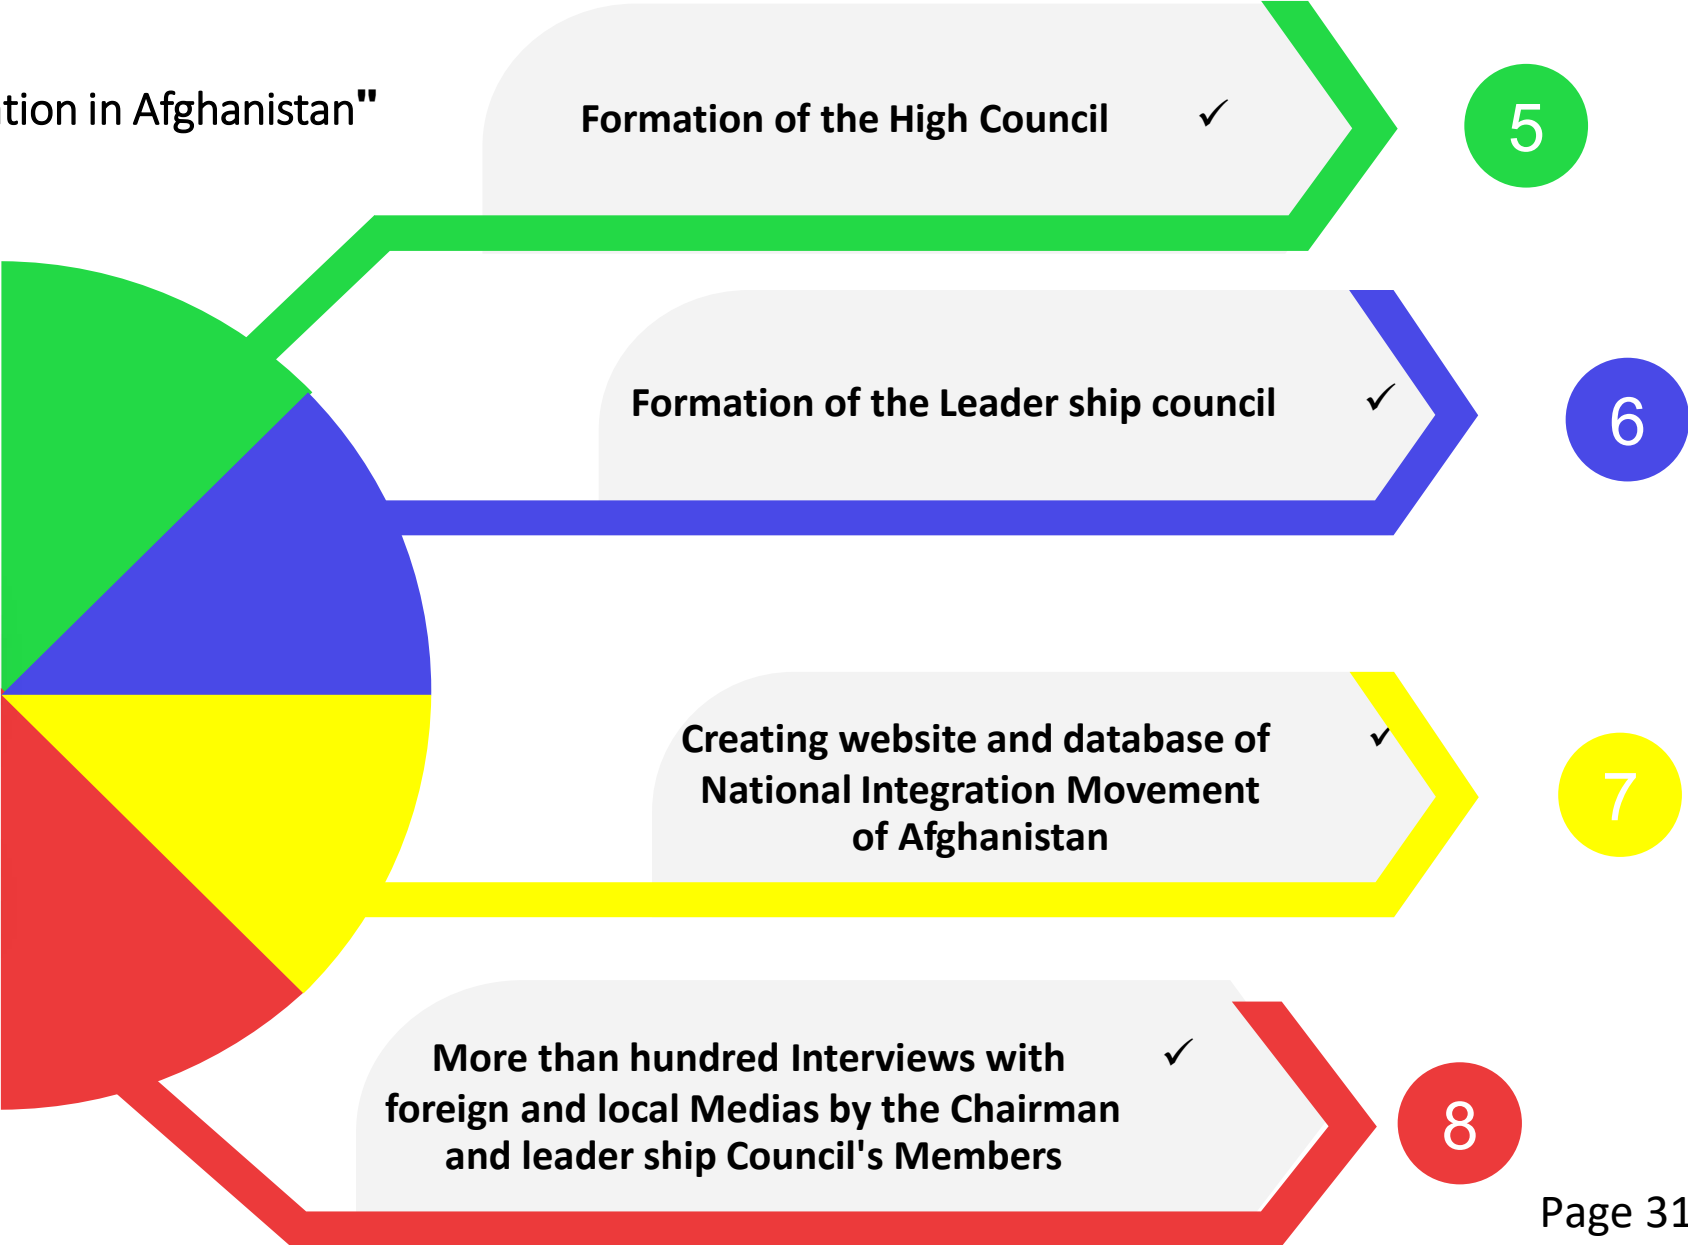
tion in Afghanistan"

Formation of the High Council ✓

5

Formation of the Leader ship council ✓

6

Creating website and database of National Integration Movement of Afghanistan ✓

7

More than hundred Interviews with foreign and local Medias by the Chairman and leader ship Council's Members ✓

8

Page 31